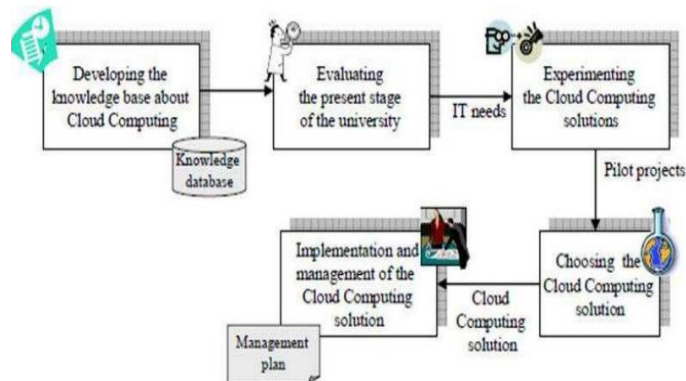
Developing the knowledge base about Cloud Computing

Knowledge database

Evaluating the present stage of the university

IT needs

Experimenting the Cloud Computing solutions

Pilot projects

Choosing the Cloud Computing solution

Cloud Computing solution

Implementation and management of the Cloud Computing solution

Management plan